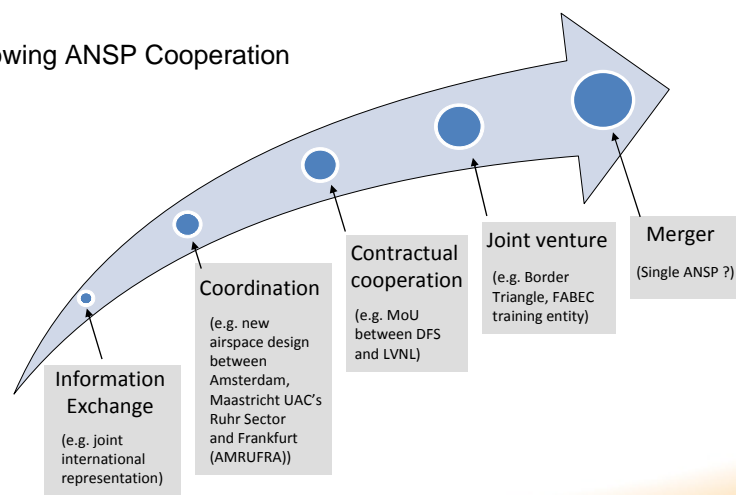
owing ANSP Cooperation

Information Exchange

(e.g. joint international representation)

Coordination

(e.g. new airspace design between Amsterdam, Maastricht UAC's Ruhr Sector and Frankfurt (AMRUFRA))

Contractual cooperation

(e.g. MoU between DFS and LVNL)

Joint venture

(e.g. Border Triangle, FABEC training entity)

Merger

(Single ANSP ?)